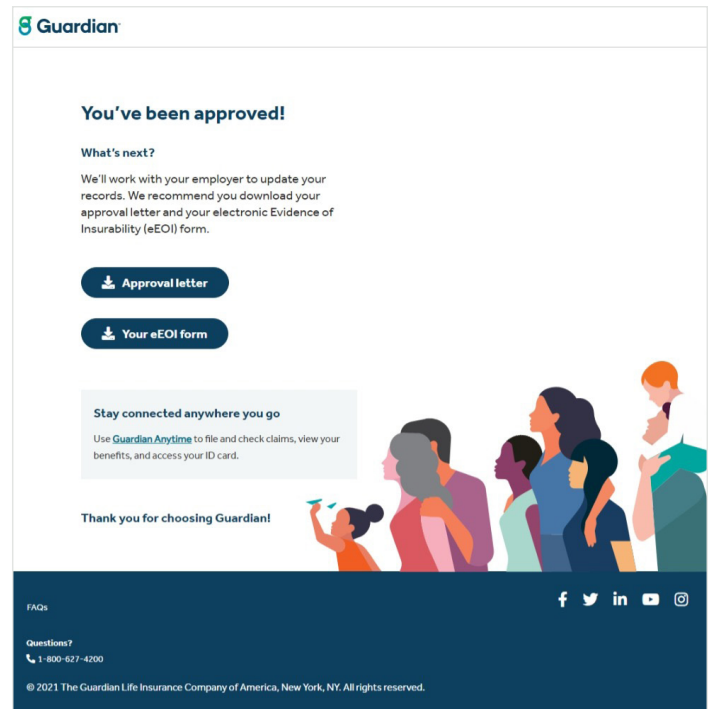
Guardian

You’ve been approved!

What’s next?

We’ll work with your employer to update your records. We recommend you download your approval letter and your electronic Evidence of Insurability (eEOI) form.

Approval letter

Your eEOI form

Stay connected anywhere you go

Use Guardian Anytime to file and check claims, view your benefits, and access your ID card.

Thank you for choosing Guardian!

FAQs

Questions?
1-800-627-4200

© 2021 The Guardian Life Insurance Company of America, New York, NY. All rights reserved.